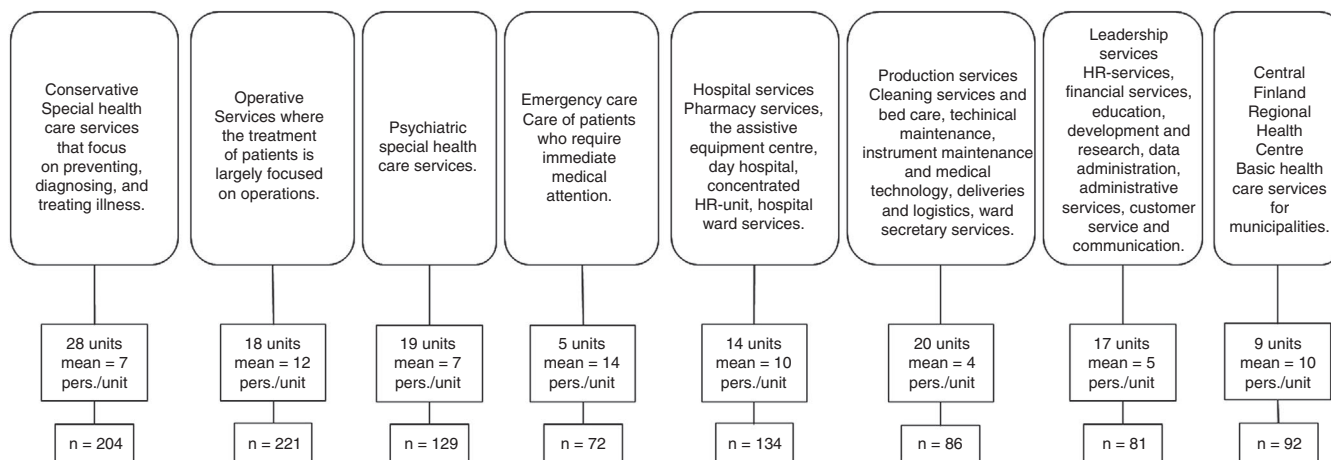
Conservative Special health care services that focus on preventing, diagnosing, and treating illness.

28 units mean = 7 pers./unit

n = 204

Operative Services where the treatment of patients is largely focused on operations.

18 units mean = 12 pers./unit

n = 221

Psychiatric special health care services.

19 units mean = 7 pers./unit

n = 129

Emergency care Care of patients who require immediate medical attention.

5 units mean = 14 pers./unit

n = 72

Hospital services Pharmacy services, the assistive equipment centre, day hospital, concentrated HR-unit, hospital ward services.

14 units mean = 10 pers./unit

n = 134

Production services Cleaning services and bed care, techinical maintenance, instrument maintenance and medical technology, deliveries and logistics, ward secretary services.

20 units mean = 4 pers./unit

n = 86

Leadership services HR-services, financial services, education, development and research, data administration, administrative services, customer service and communication.

17 units mean = 5 pers./unit

n = 81

Central Finland Regional Health Centre Basic health care services for municipalities.

9 units mean = 10 pers./unit

n = 92